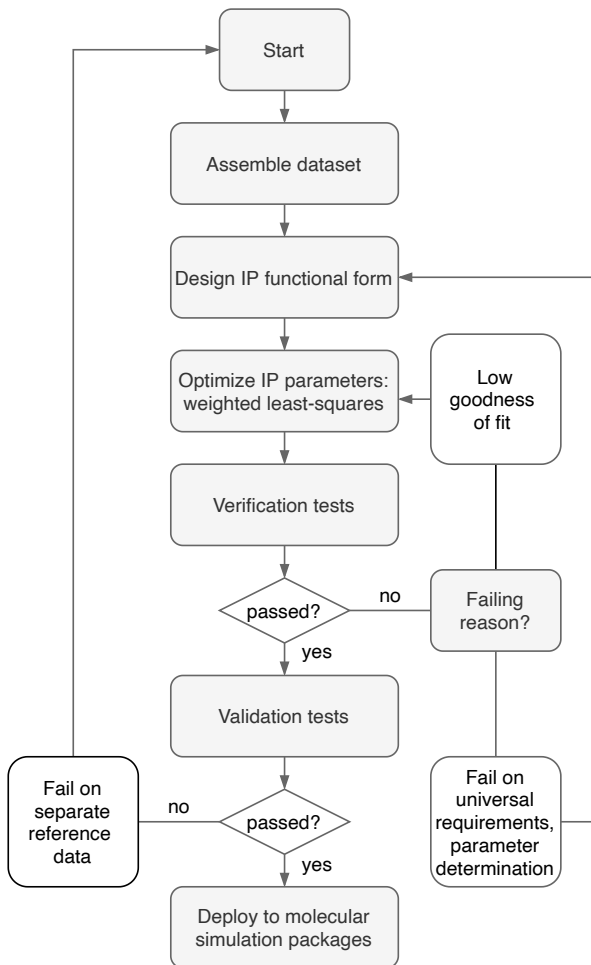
Start

Assemble dataset

Design IP functional form

Optimize IP parameters: weighted least-squares

Low goodness of fit

Verification tests

passed?

no

Failing reason?

yes

Validation tests

Fail on separate reference data

no

passed?

Fail on universal requirements, parameter determination

yes

Deploy to molecular simulation packages